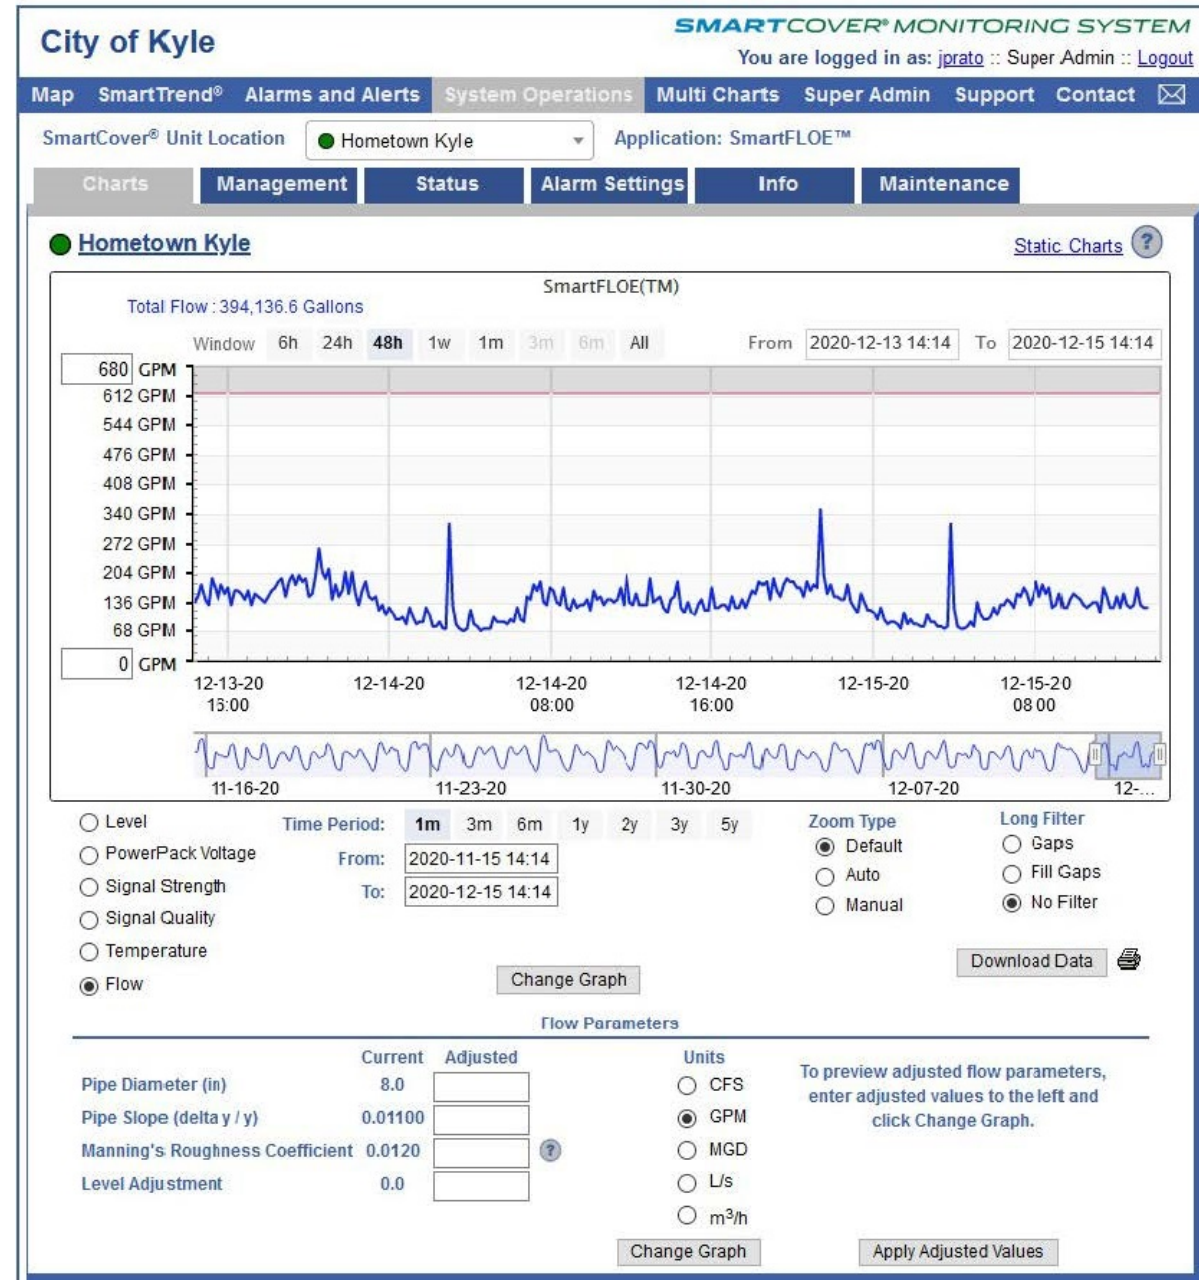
City of Kyle

SMARTCOVER® MONITORING SYSTEM
You are logged in as: jprato :: Super Admin :: Logout

Map SmartTrend® Alarms and Alerts System Operations Multi Charts Super Admin Support Contact

SmartCover® Unit Location Hometown Kyle Application: SmartFLOE™

Charts Management Status Alarm Settings Info Maintenance

Hometown Kyle

Static Charts ?

SmartFLOE(TM)

Total Flow : 394,136.6 Gallons

Window 6h 24h 48h 1w 1m 3m 6m All From 2020-12-13 14:14 To 2020-12-15 14:14

680 GPM
612 GPM
544 GPM
476 GPM
408 GPM
340 GPM
272 GPM
204 GPM
136 GPM
68 GPM
0 GPM

12-13-20 15:00
12-14-20
12-14-20 08:00
12-14-20 16:00
12-15-20
12-15-20 08:00

11-16-20 11-23-20 11-30-20 12-07-20 12-...

Level
PowerPack Voltage
Signal Strength
Signal Quality
Temperature
Flow

Time Period: 1m 3m 6m 1y 2y 3y 5y
From: 2020-11-15 14:14
To: 2020-12-15 14:14

Change Graph

Zoom Type
Default
Auto
Manual

Long Filter
Gaps
Fill Gaps
No Filter

Download Data

Flow Parameters

| | Current | Adjusted |
|---|---|---|
| Pipe Diameter (in) | 8.0 | |
| Pipe Slope (delta y / y) | 0.01100 | |
| Manning's Roughness Coefficient | 0.0120 | ? |
| Level Adjustment | 0.0 | |

Units
CFS
GPM
MGD
L/s
m³/h

To preview adjusted flow parameters, enter adjusted values to the left and click Change Graph.

Change Graph Apply Adjusted Values